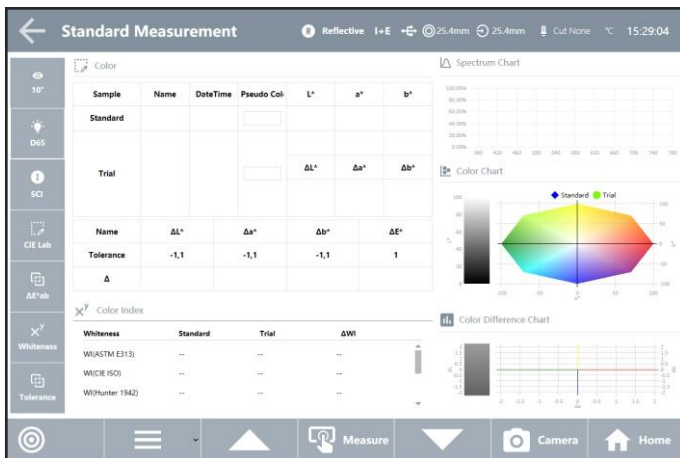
Standard Measurement

Reflective I+E 25.4mm 25.4mm Cut None ℃ 15:29:04

10°

D65

SCI

CIE Lab

ΔE*ab

Whiteness

Tolerance

Color

| Sample | Name | DateTime | Pseudo Col | L* | a* | b* |
|---|---|---|---|---|---|---|
| Standard | | | | | | |
| Trial | | | | ΔL* | Δa* | Δb* |

| Name | ΔL* | Δa* | Δb* | ΔE* |
|---|---|---|---|---|
| Tolerance | -1,1 | -1,1 | -1,1 | 1 |
| Δ | | | | |

Color Index

| Whiteness | Standard | Trial | ΔWI |
|---|---|---|---|
| WI(ASTM E313) | -- | -- | -- |
| WI(CIE ISO) | -- | -- | -- |
| WI(Hunter 1942) | -- | -- | -- |

Spectrum Chart

Color Chart

Standard Trial

Color Difference Chart

Measure

Camera

Home